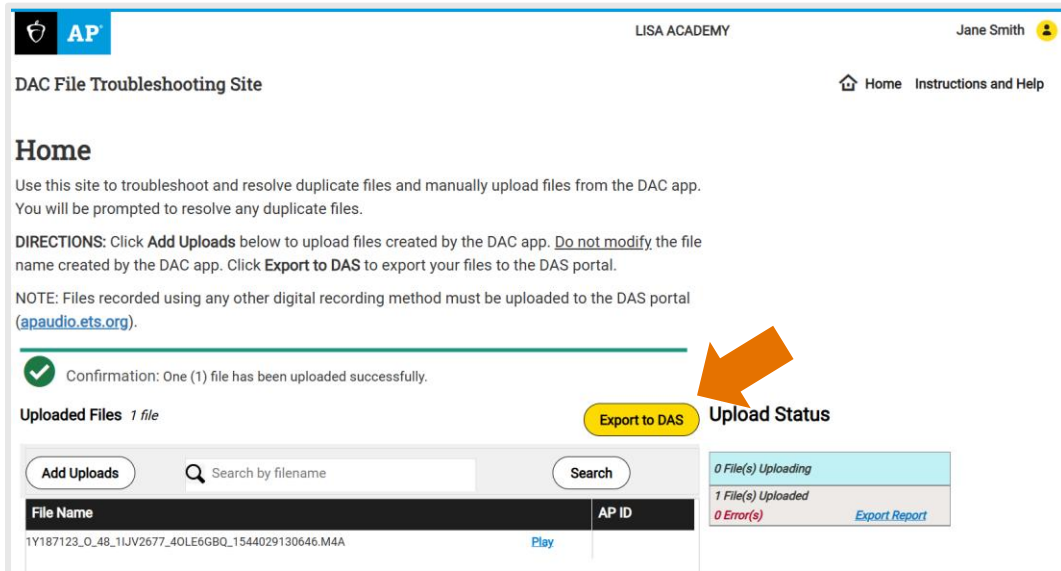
AP

LISA ACADEMY

Jane Smith

DAC File Troubleshooting Site

Home Instructions and Help

Home

Use this site to troubleshoot and resolve duplicate files and manually upload files from the DAC app. You will be prompted to resolve any duplicate files.

DIRECTIONS: Click Add Uploads below to upload files created by the DAC app. Do not modify the file name created by the DAC app. Click Export to DAS to export your files to the DAS portal.

NOTE: Files recorded using any other digital recording method must be uploaded to the DAS portal (apaudio.ets.org).

Confirmation: One (1) file has been uploaded successfully.

Uploaded Files 1 file

Export to DAS

Upload Status

Add Uploads

Search by filename

Search

0 File(s) Uploading

1 File(s) Uploaded

0 Error(s)

Export Report

| File Name | | AP ID |
|---|---|---|
| 1Y187123_O_48_1IJV2677_4OLE6GBQ_1544029130646.M4A | Play | |